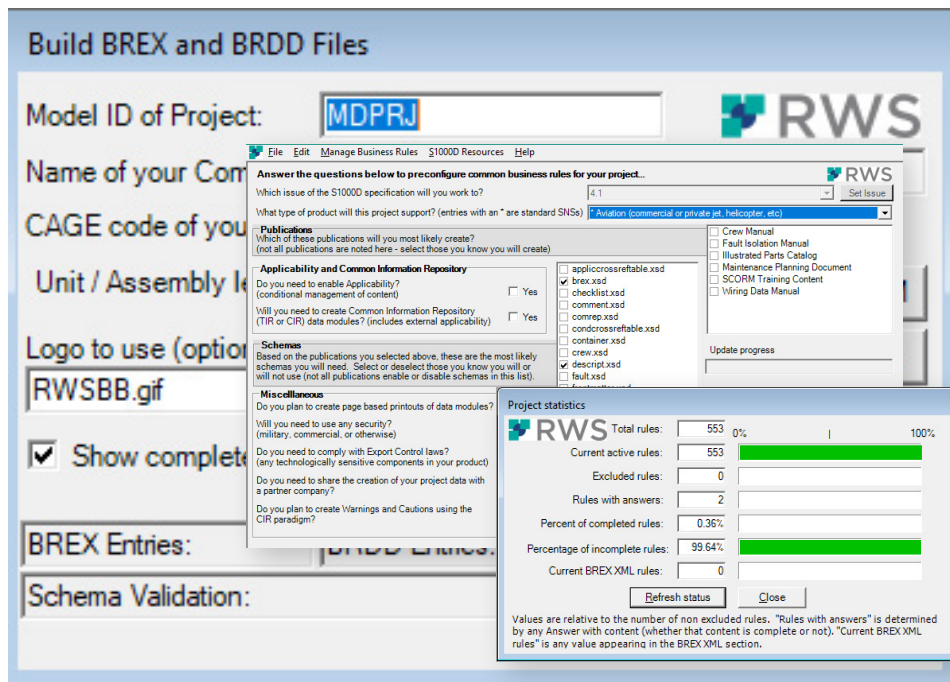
Build BREX and BRDD Files

Model ID of Project: MDPRJ

RWS

Name of your Com

CAGE code of you

Unit / Assembly le

Logo to use (optio

RWSBB.gif

Show complete

BREX Entries:

BRDD Entries:

Schema Validation:

File Edit Manage Business Rules S1000D Resources Help

Answer the questions below to preconfigure common business rules for your project...

RWS

Which issue of the S1000D specification will you work to? 4.1 Set Issue

What type of product will this project support? (entries with an * are standard SNSs) * Aviation (commercial or private jet, helicopter, etc)

Publications
Which of these publications will you most likely create?
(not all publications are noted here - select those you know you will create)

Crew Manual
Fault Isolation Manual
Illustrated Parts Catalog
Maintenance Planning Document
SCORM Training Content
Wiring Data Manual

Applicability and Common Information Repository
Do you need to enable Applicability?
(conditional management of content) Yes

Will you need to create Common Information Repository
(TIR or CIR) data modules? (includes external applicability) Yes

applicrossreftable.xsd
brex.xsd
checklist.xsd
comment.xsd
comrep.xsd
condcrossreftable.xsd
container.xsd
crew.xsd
descript.xsd
fault.xsd

Update progress

Schemas
Based on the publications you selected above, these are the most likely schemas you will need. Select or deselect those you know you will or will not use (not all publications enable or disable schemas in this list).

Miscellaneous
Do you plan to create page based printouts of data modules?

Will you need to use any security?
(military, commercial, or otherwise)

Do you need to comply with Export Control laws?
(any technologically sensitive components in your product)

Do you need to share the creation of your project data with a partner company?

Do you plan to create Warnings and Cautions using the CIR paradigm?

Project statistics

RWS

Total rules: 553 0% 100%
Current active rules: 553
Excluded rules: 0
Rules with answers: 2
Percent of completed rules: 0.36%
Percentage of incomplete rules: 99.64%
Current BREX XML rules: 0

Refresh status Close

Values are relative to the number of non excluded rules. "Rules with answers" is determined by any Answer with content (whether that content is complete or not). "Current BREX XML rules" is any value appearing in the BREX XML section.